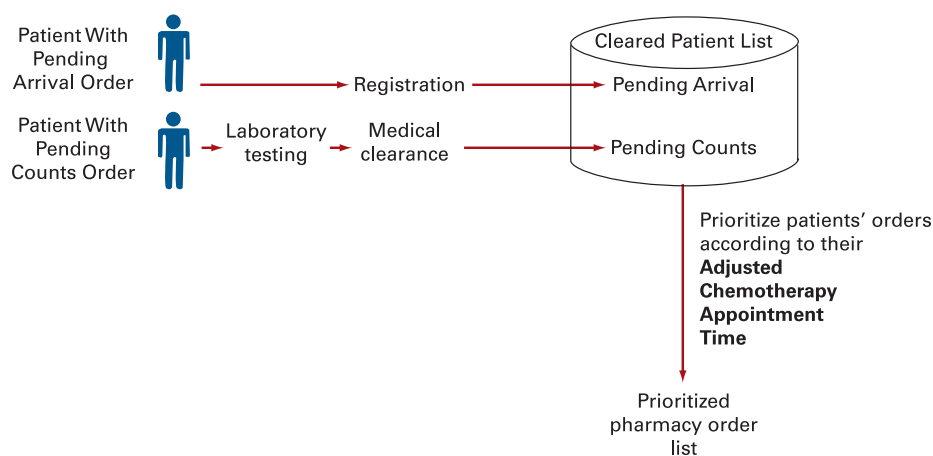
Patient With Pending Arrival Order

Registration

Cleared Patient List

Pending Arrival

Patient With Pending Counts Order

Laboratory testing

Medical clearance

Pending Counts

Prioritize patients' orders according to their **Adjusted Chemotherapy Appointment Time**

Prioritized pharmacy order list